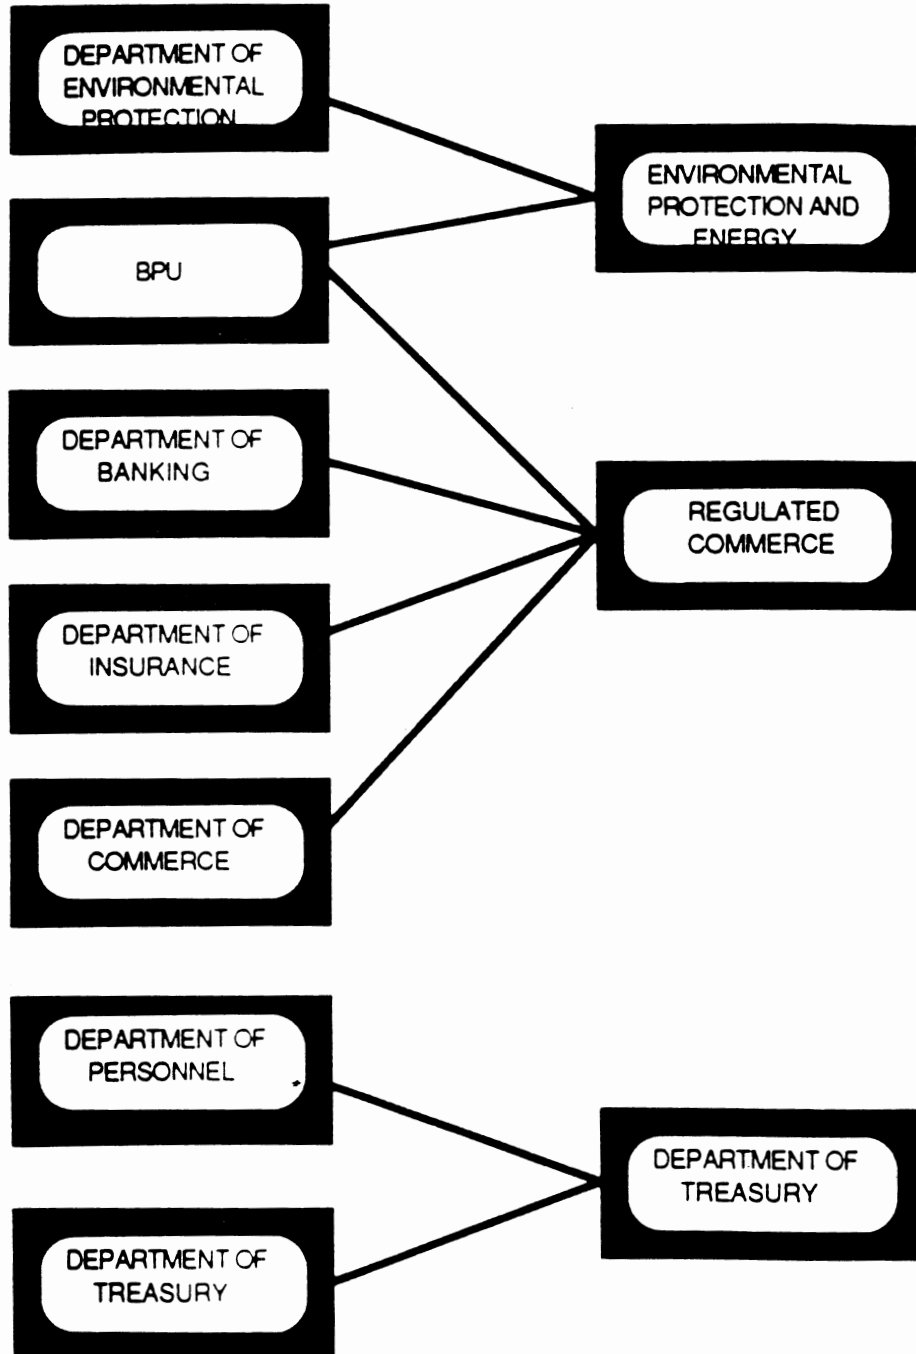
DEPARTMENT OF ENVIRONMENTAL PROTECTION

BPU

DEPARTMENT OF BANKING

DEPARTMENT OF INSURANCE

DEPARTMENT OF COMMERCE

ENVIRONMENTAL PROTECTION AND ENERGY

REGULATED COMMERCE

DEPARTMENT OF PERSONNEL

DEPARTMENT OF TREASURY

DEPARTMENT OF TREASURY